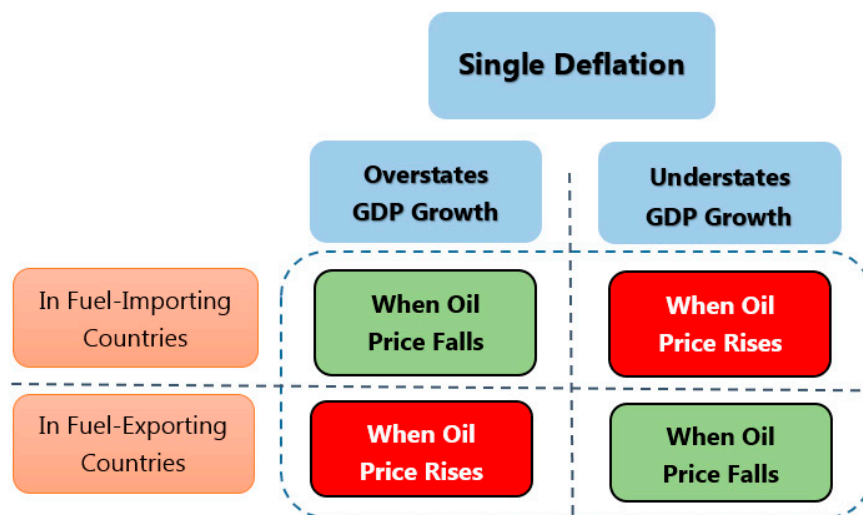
Single Deflation

| | Overstates GDP Growth | Understates GDP Growth |
|---|---|---|
| In Fuel-Importing Countries | When Oil Price Falls | When Oil Price Rises |
| In Fuel-Exporting Countries | When Oil Price Rises | When Oil Price Falls |